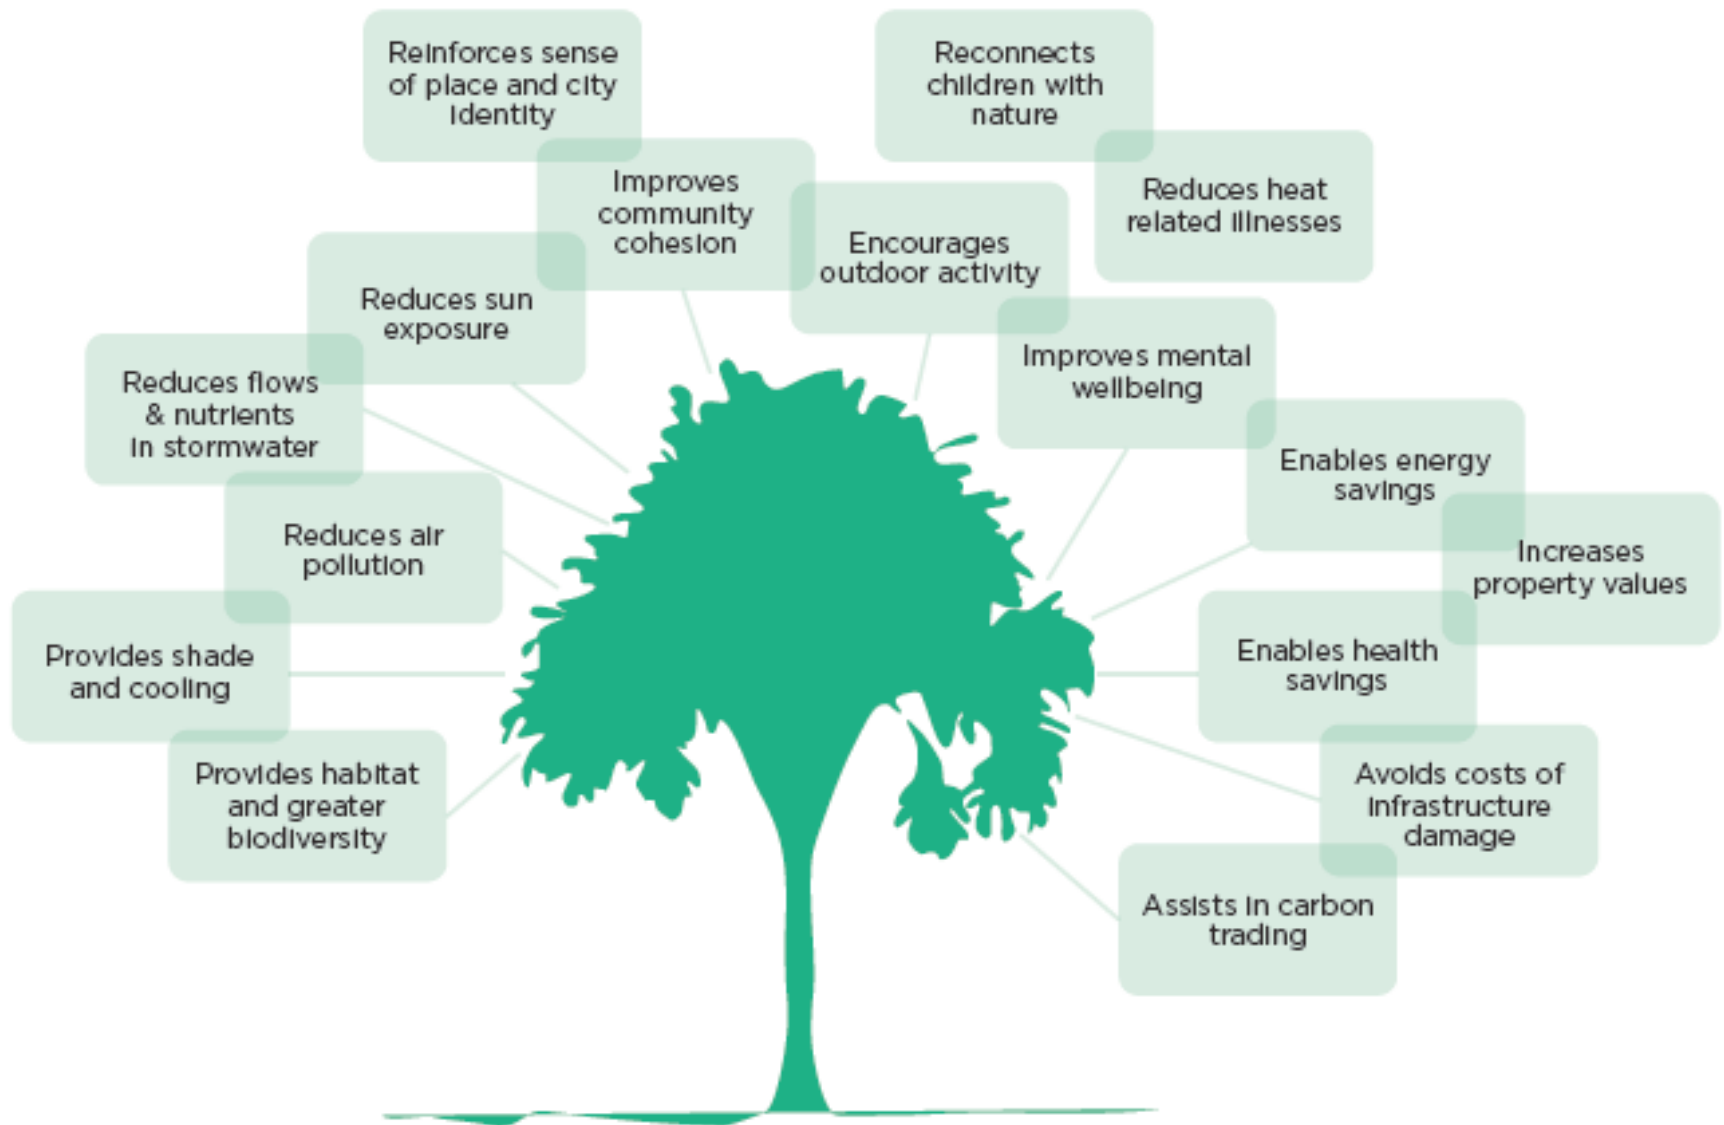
Reinforces sense of place and city identity

Reconnects children with nature

Improves community cohesion

Reduces heat related illnesses

Encourages outdoor activity

Reduces sun exposure

Improves mental wellbeing

Reduces flows & nutrients in stormwater

Enables energy savings

Reduces air pollution

Increases property values

Provides shade and cooling

Enables health savings

Provides habitat and greater biodiversity

Avoids costs of infrastructure damage

Assists in carbon trading